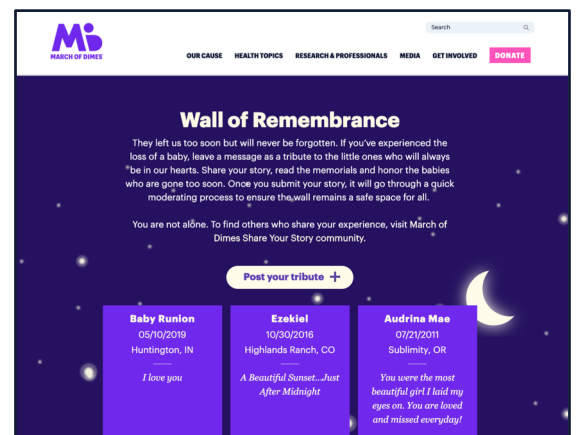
MARCH OF DIMES

Search

OUR CAUSE HEALTH TOPICS RESEARCH & PROFESSIONALS MEDIA GET INVOLVED DONATE

Wall of Remembrance

They left us too soon but will never be forgotten. If you've experienced the loss of a baby, leave a message as a tribute to the little ones who will always be in our hearts. Share your story, read the memorials and honor the babies who are gone too soon. Once you submit your story, it will go through a quick moderating process to ensure the wall remains a safe space for all.

You are not alone. To find others who share your experience, visit March of Dimes Share Your Story community.

Post your tribute +

Baby Runion
05/10/2019
Huntington, IN
I love you

Ezekiel
10/30/2016
Highlands Ranch, CO
A Beautiful Sunset...Just After Midnight

Audrina Mae
07/21/2011
Sublimity, OR
You were the most beautiful girl I laid my eyes on. You are loved and missed everyday!